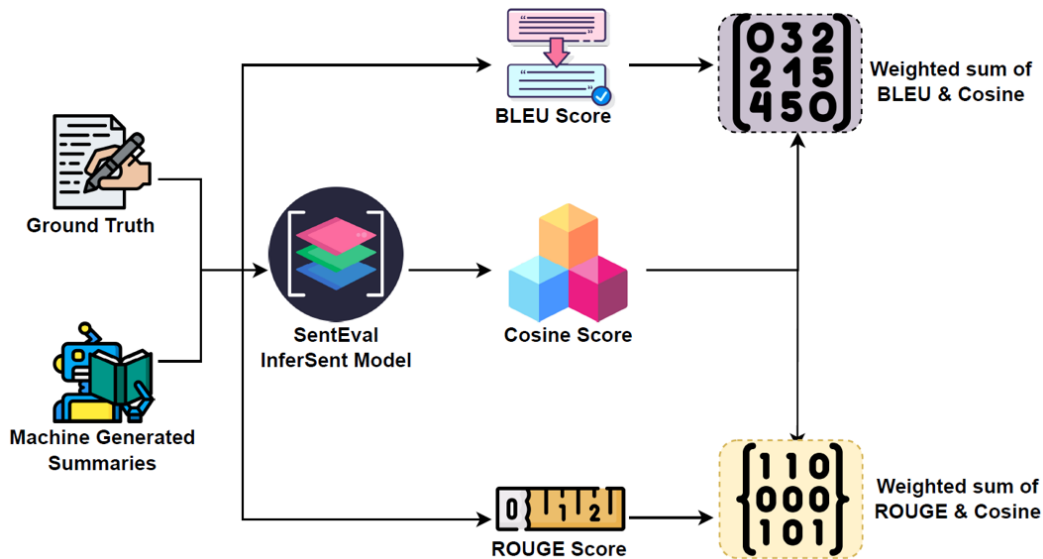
Ground Truth

Machine Generated Summaries

SentEval InferSent Model

BLEU Score

Cosine Score

ROUGE Score

$\begin{bmatrix} 0 & 3 & 2 \\ 2 & 1 & 5 \\ 4 & 5 & 0 \end{bmatrix}$

Weighted sum of BLEU & Cosine

$\begin{Bmatrix} 1 & 1 & 0 \\ 0 & 0 & 0 \\ 1 & 0 & 1 \end{Bmatrix}$

Weighted sum of ROUGE & Cosine

0 1 2